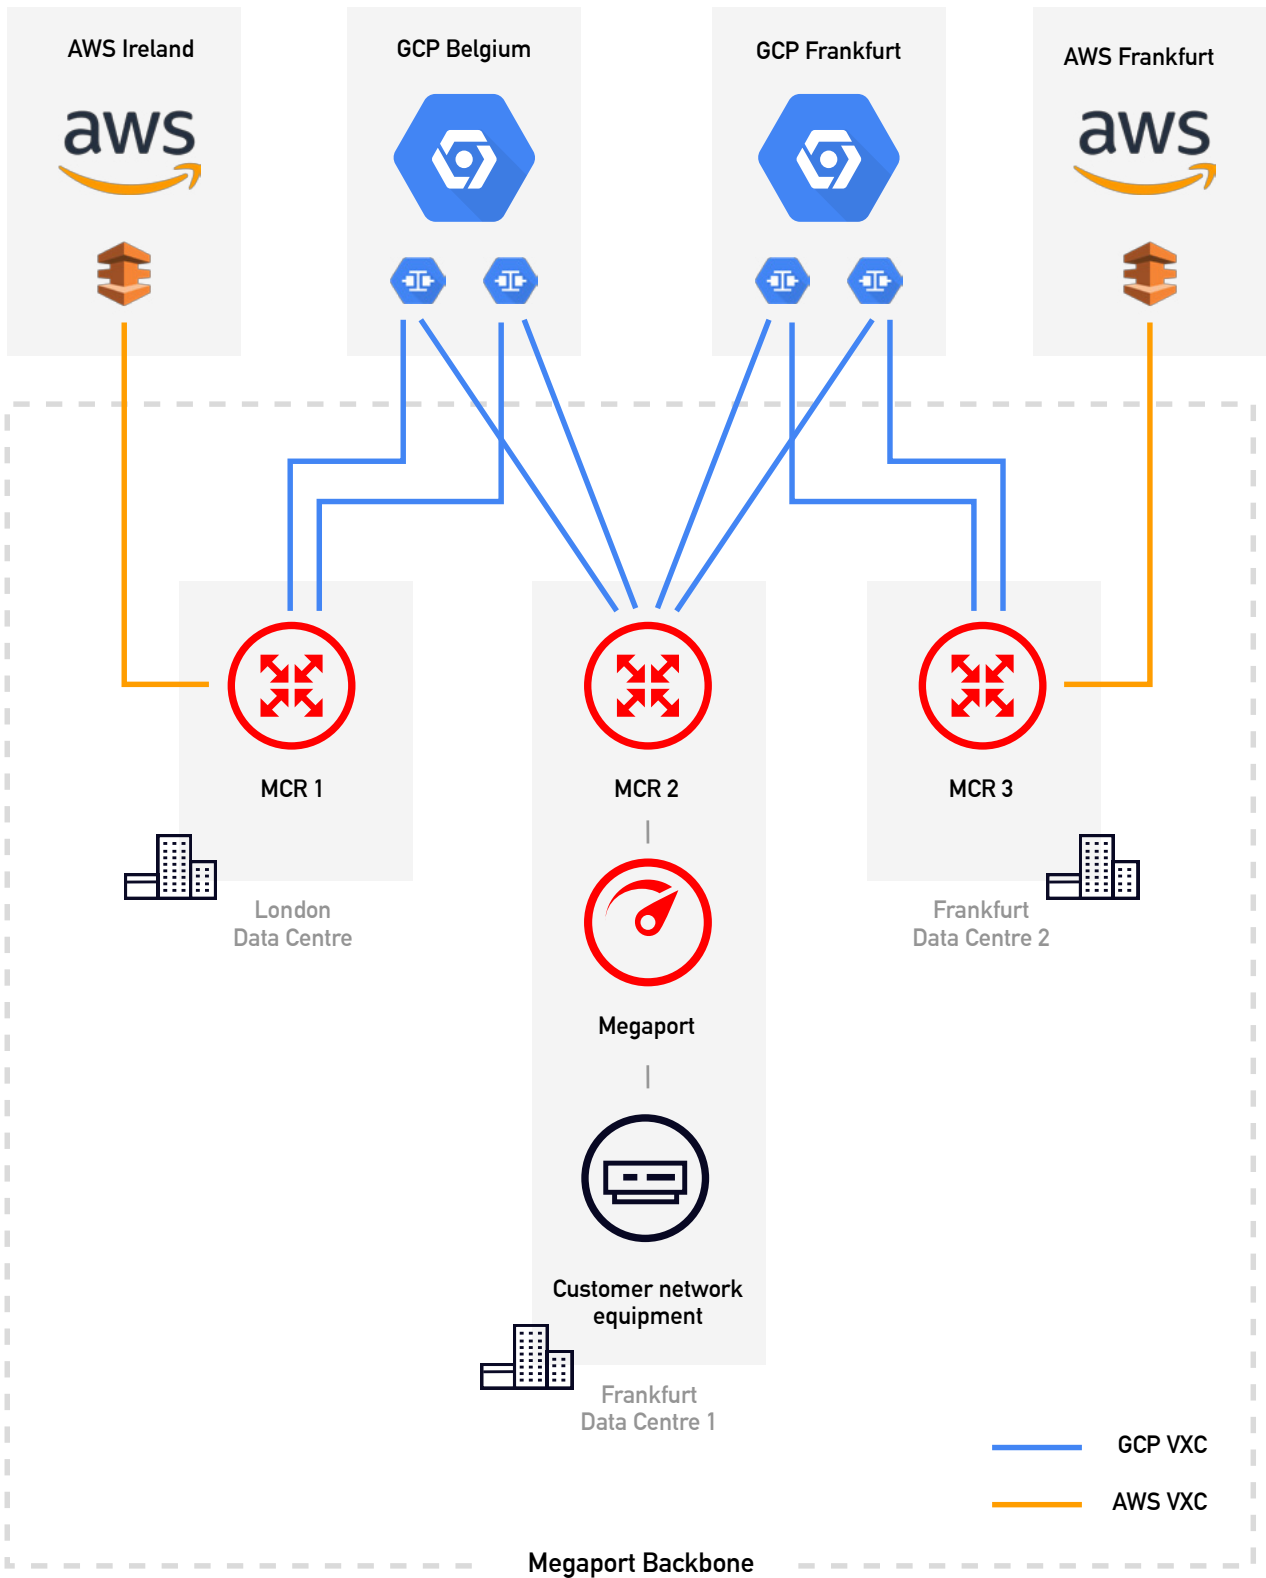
AWS Ireland

aws

GCP Belgium

GCP Frankfurt

AWS Frankfurt

aws

MCR 1

MCR 2

MCR 3

London Data Centre

Megaport

Frankfurt Data Centre 2

Customer network equipment

Frankfurt Data Centre 1

GCP VXC

AWS VXC

Megaport Backbone